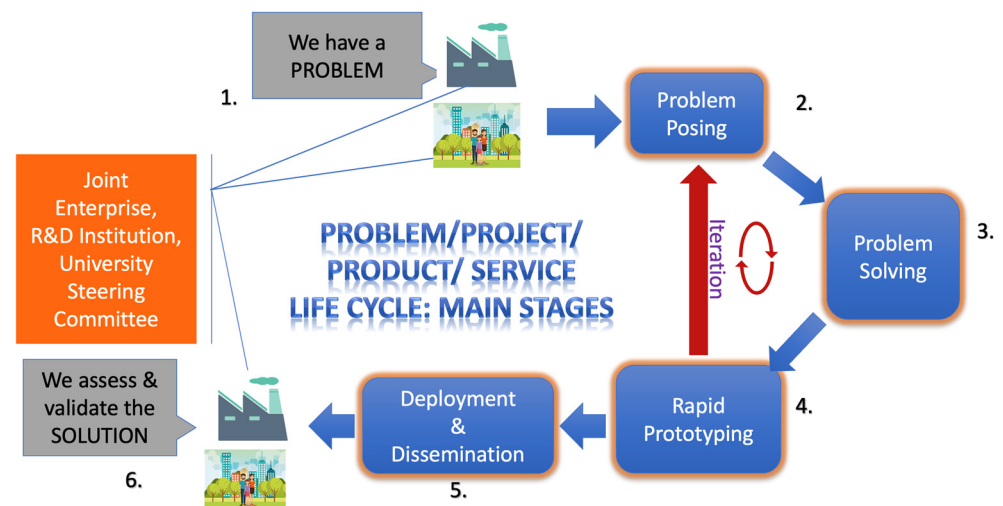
We have a PROBLEM

1.

Problem Posing

2.

Joint Enterprise, R&D Institution, University Steering Committee

PROBLEM/PROJECT/ PRODUCT/ SERVICE LIFE CYCLE: MAIN STAGES

Iteration

Problem Solving

3.

We assess & validate the SOLUTION

Deployment & Dissemination

Rapid Prototyping

4.

6.

5.